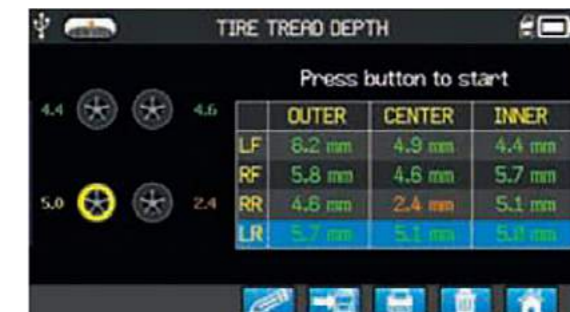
TIRE TREAD DEPTH

Press button to start

4.4 4.6

5.0 2.4

| | OUTER | CENTER | INNER |
|---|---|---|---|
| LF | 8.2 mm | 4.9 mm | 4.4 mm |
| RF | 5.8 mm | 4.6 mm | 5.7 mm |
| RR | 4.6 mm | 2.4 mm | 5.1 mm |
| LR | 5.7 mm | 5.1 mm | 5.0 mm |